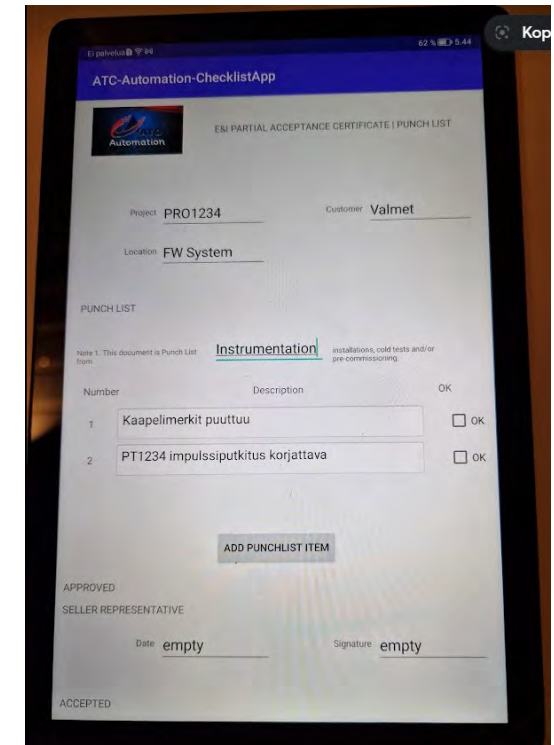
Kop

Ei palvelua

62 % 5.44

ATC-Automation-ChecklistApp

ATC Automation

E&I PARTIAL ACCEPTANCE CERTIFICATE | PUNCH LIST

Project PRO1234

Customer Valmet

Location FW System

PUNCH LIST

Note 1. This document is Punch List from

Instrumentation

installations, cold tests and/or pre-commissioning.

Number

Description

OK

1 Kaapelimerkit puuttuu

OK

2 PT1234 impulssiputkitus korjattava

OK

ADD PUNCHLIST ITEM

APPROVED

SELLER REPRESENTATIVE

Date empty

Signature empty

ACCEPTED